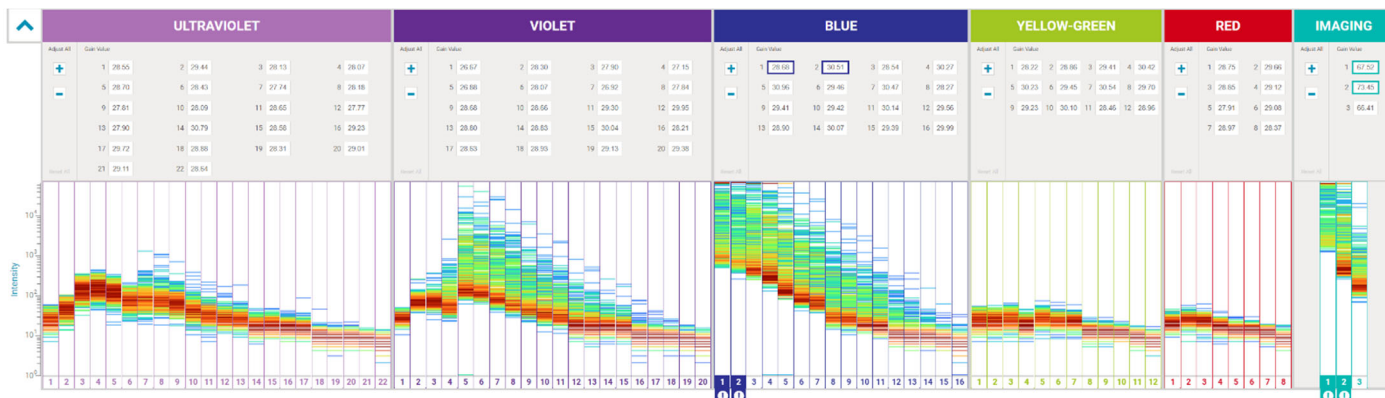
ULTRAVIOLET

Adjust All Gain Value

+
-

1 28.55 2 29.44 3 28.13 4 28.07
5 28.70 6 28.43 7 27.74 8 28.18
9 27.81 10 28.09 11 28.65 12 27.77
13 27.90 14 30.79 15 28.58 16 29.23
17 29.72 18 28.88 19 28.31 20 29.01
21 29.11 22 28.84

Reset All

VIOLET

Adjust All Gain Value

+
-

1 26.67 2 28.30 3 27.90 4 27.15
5 26.68 6 28.07 7 26.92 8 27.84
9 28.68 10 28.66 11 29.30 12 29.95
13 28.60 14 28.83 15 30.04 16 26.21
17 28.83 18 28.93 19 29.13 20 29.38

Reset All

BLUE

Adjust All Gain Value

+
-

1 28.68 2 30.51 3 28.54 4 30.27
5 30.96 6 29.46 7 30.47 8 28.27
9 29.41 10 29.42 11 30.14 12 29.56
13 28.90 14 30.07 15 29.39 16 29.99

Reset All

YELLOW-GREEN

Adjust All Gain Value

+
-

1 28.22 2 28.86 3 29.41 4 30.42
5 30.23 6 29.45 7 30.54 8 29.70
9 29.23 10 30.10 11 28.46 12 28.96

Reset All

RED

Adjust All Gain Value

+
-

1 28.75 2 29.66
3 28.85 4 29.12
5 27.91 6 29.08
7 28.97 8 28.57

Reset All

IMAGING

Adjust All Gain Value

+
-

1 67.52
2 73.45
3 65.41

Reset All

Intensity
$10^5$
$10^4$
$10^3$
$10^2$
$10^1$
$10^0$

1 2 3 4 5 6 7 8 9 10 11 12 13 14 15 16 17 18 19 20 21 22

1 2 3 4 5 6 7 8 9 10 11 12 13 14 15 16 17 18 19 20

1 2 3 4 5 6 7 8 9 10 11 12 13 14 15 16

1 2 3 4 5 6 7 8 9 10 11 12

1 2 3 4 5 6 7 8

1 2 3